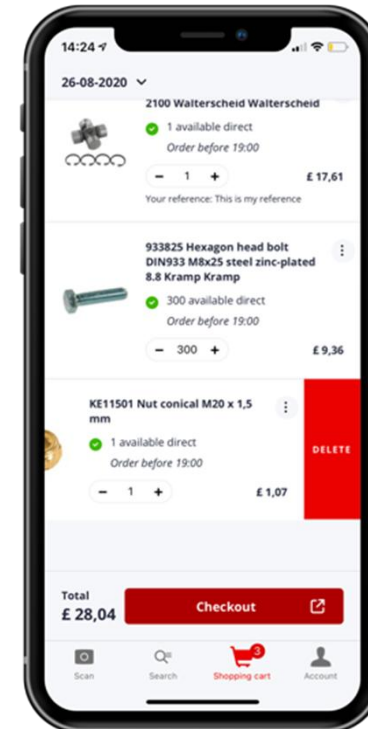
14:24

26-08-2020

2100 Walterscheid Walterscheid

1 available direct

Order before 19:00

− 1 +

£ 17,61

Your reference: This is my reference

933825 Hexagon head bolt DIN933 M8x25 steel zinc-plated 8.8 Kramp Kramp

300 available direct

Order before 19:00

− 300 +

£ 9,36

KE11501 Nut conical M20 x 1,5 mm

1 available direct

Order before 19:00

− 1 +

£ 1,07

DELETE

Total

£ 28,04

Checkout

Scan

Search

3

Shopping cart

Account